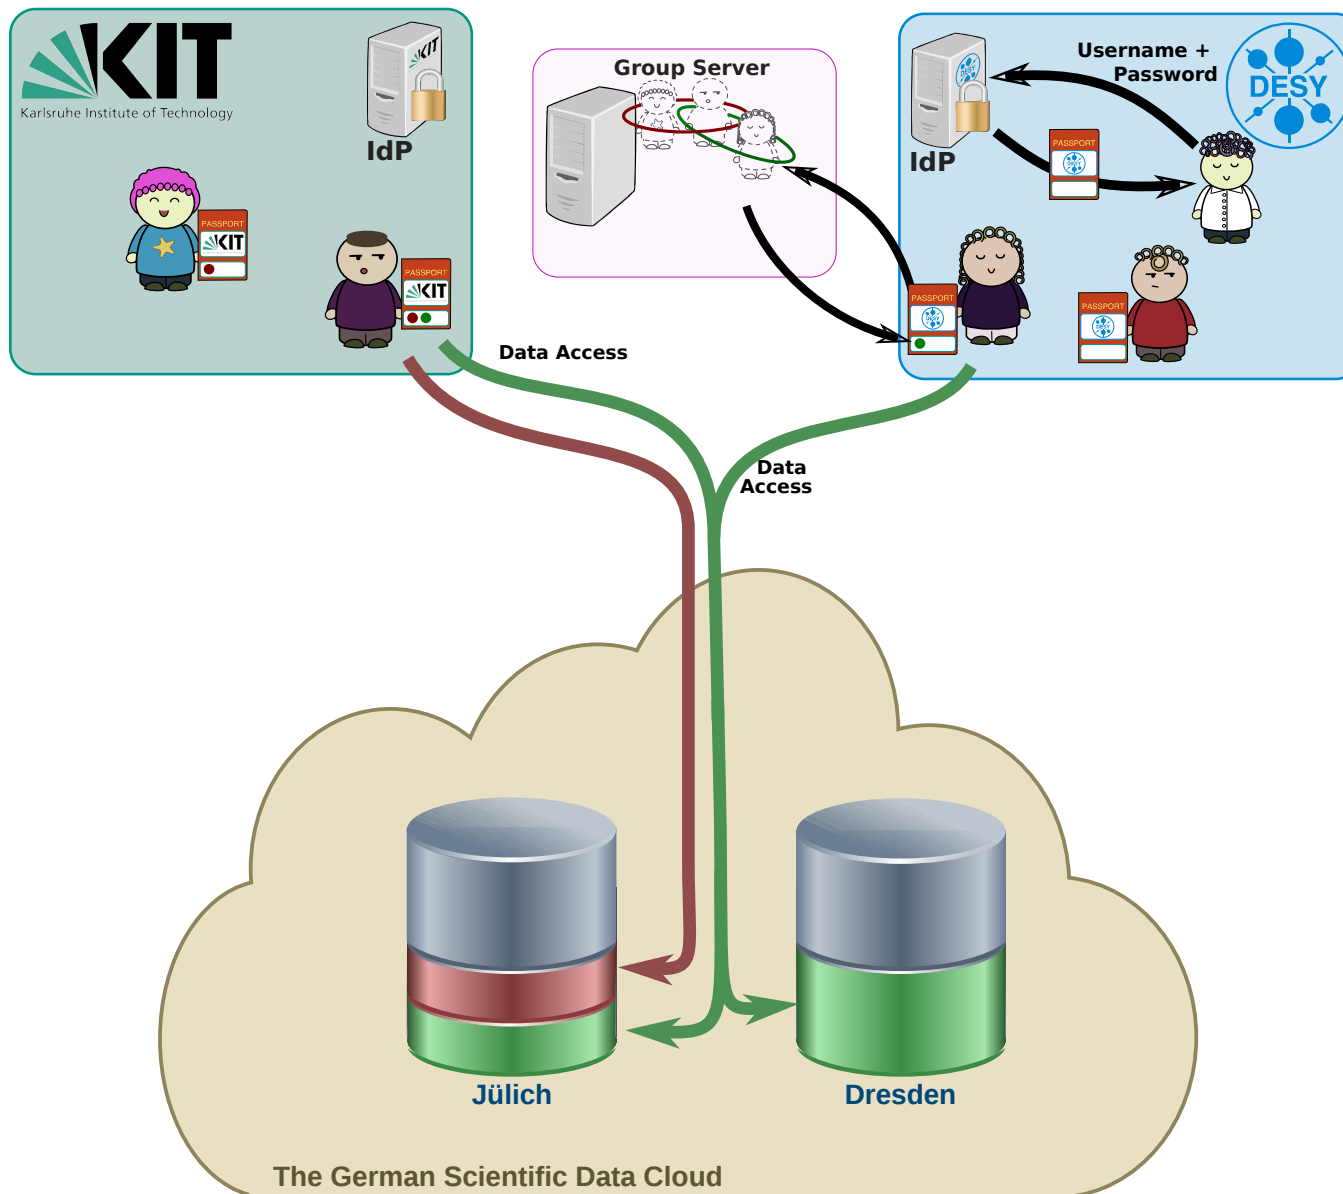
KIT
Karlsruhe Institute of Technology

KIT
IdP

PASSPORT
KIT

PASSPORT
KIT

Group Server

Username +
Password

DESY

DESY
IdP

PASSPORT
DESY

PASSPORT
DESY

PASSPORT
DESY

Data Access

Data
Access

Jülich

Dresden

The German Scientific Data Cloud